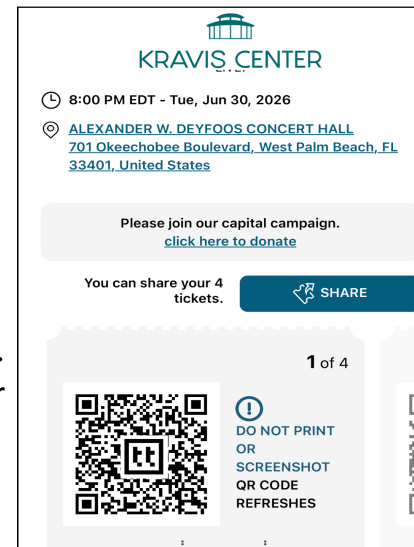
KRAVIS CENTER

8:00 PM EDT - Tue, Jun 30, 2026

ALEXANDER W. DEYFOOS CONCERT HALL
701 Okeechobee Boulevard, West Palm Beach, FL 33401, United States

Please join our capital campaign.
click here to donate

You can share your 4 tickets.

SHARE

1 of 4

DO NOT PRINT OR SCREENSHOT
QR CODE REFRESHES